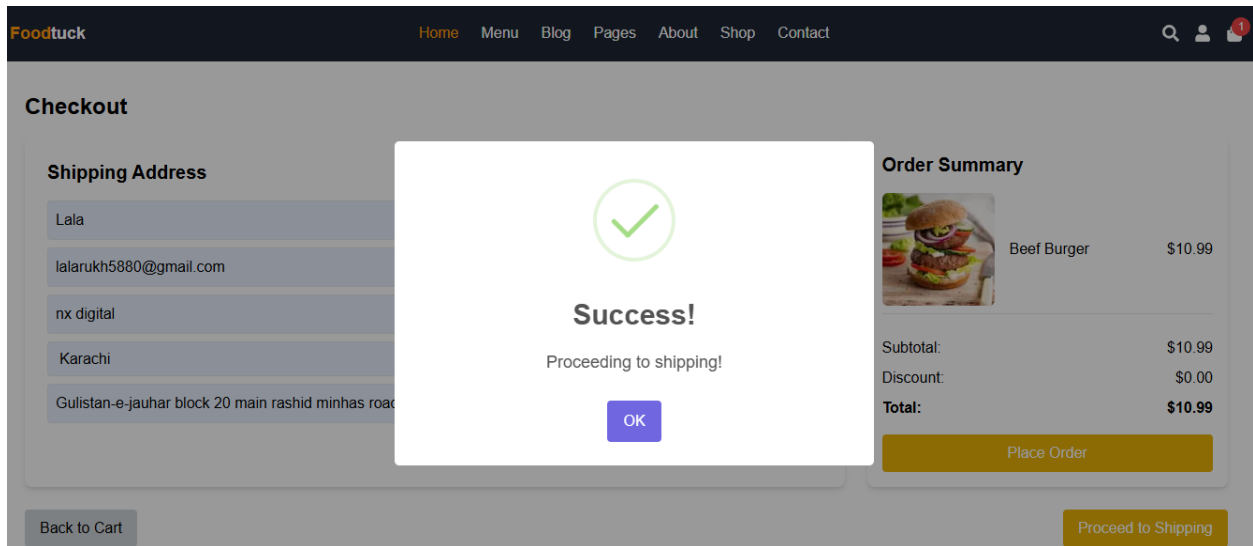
Foodtuck

Home Menu Blog Pages About Shop Contact

1

Checkout

Shipping Address

Lala

lalarukh5880@gmail.com

nx digital

Karachi

Gulistan-e-jauhar block 20 main rashid minhas roac

Success!

Proceeding to shipping!

OK

Order Summary

Beef Burger $10.99

Subtotal: $10.99

Discount: $0.00

Total: $10.99

Place Order

Back to Cart

Proceed to Shipping